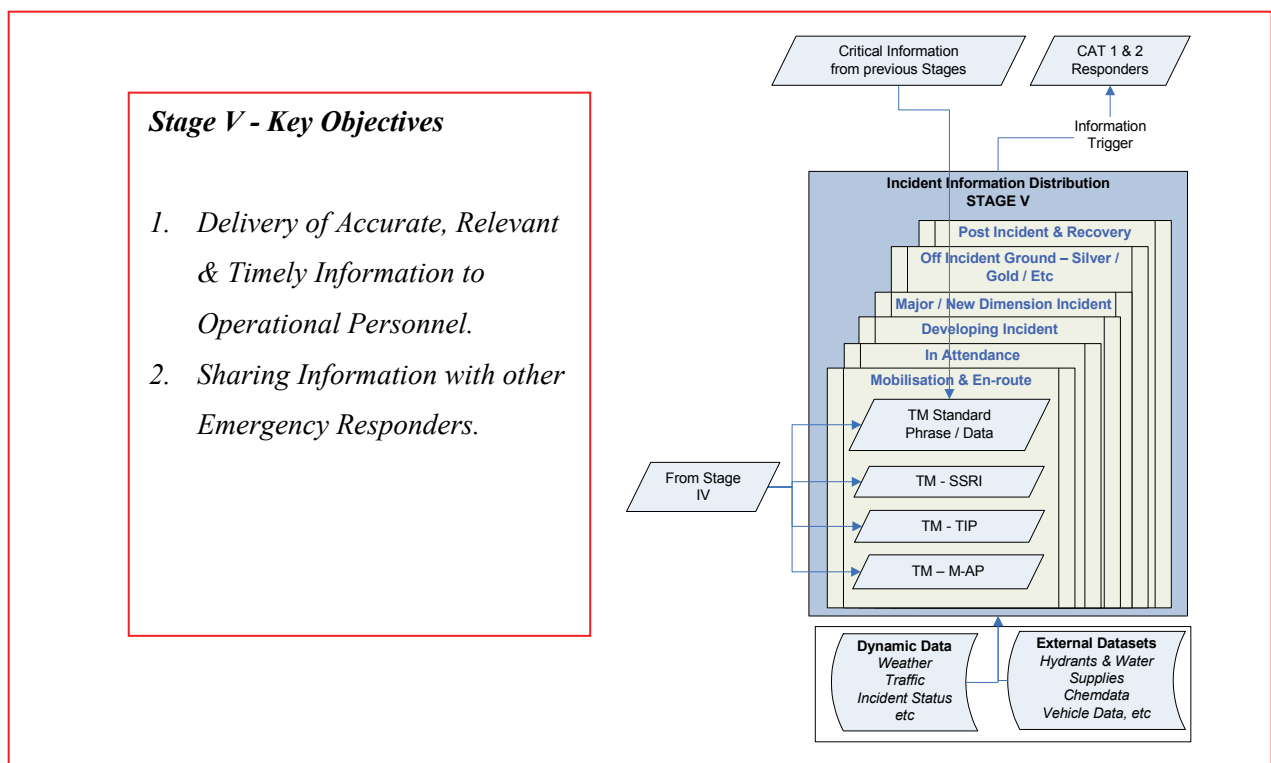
Stage V - Key Objectives

1. Delivery of Accurate, Relevant & Timely Information to Operational Personnel.
2. Sharing Information with other Emergency Responders.

Critical Information from previous Stages

CAT 1 & 2 Responders

Information Trigger

Incident Information Distribution
STAGE V

Post Incident & Recovery

Off Incident Ground – Silver / Gold / Etc

Major / New Dimension Incident

Developing Incident

In Attendance

Mobilisation & En-route

TM Standard Phrase / Data

From Stage IV

TM - SSRI

TM - TIP

TM – M-AP

Dynamic Data
Weather
Traffic
Incident Status
etc

External Datasets
Hydrants & Water Supplies
Chemdata
Vehicle Data, etc